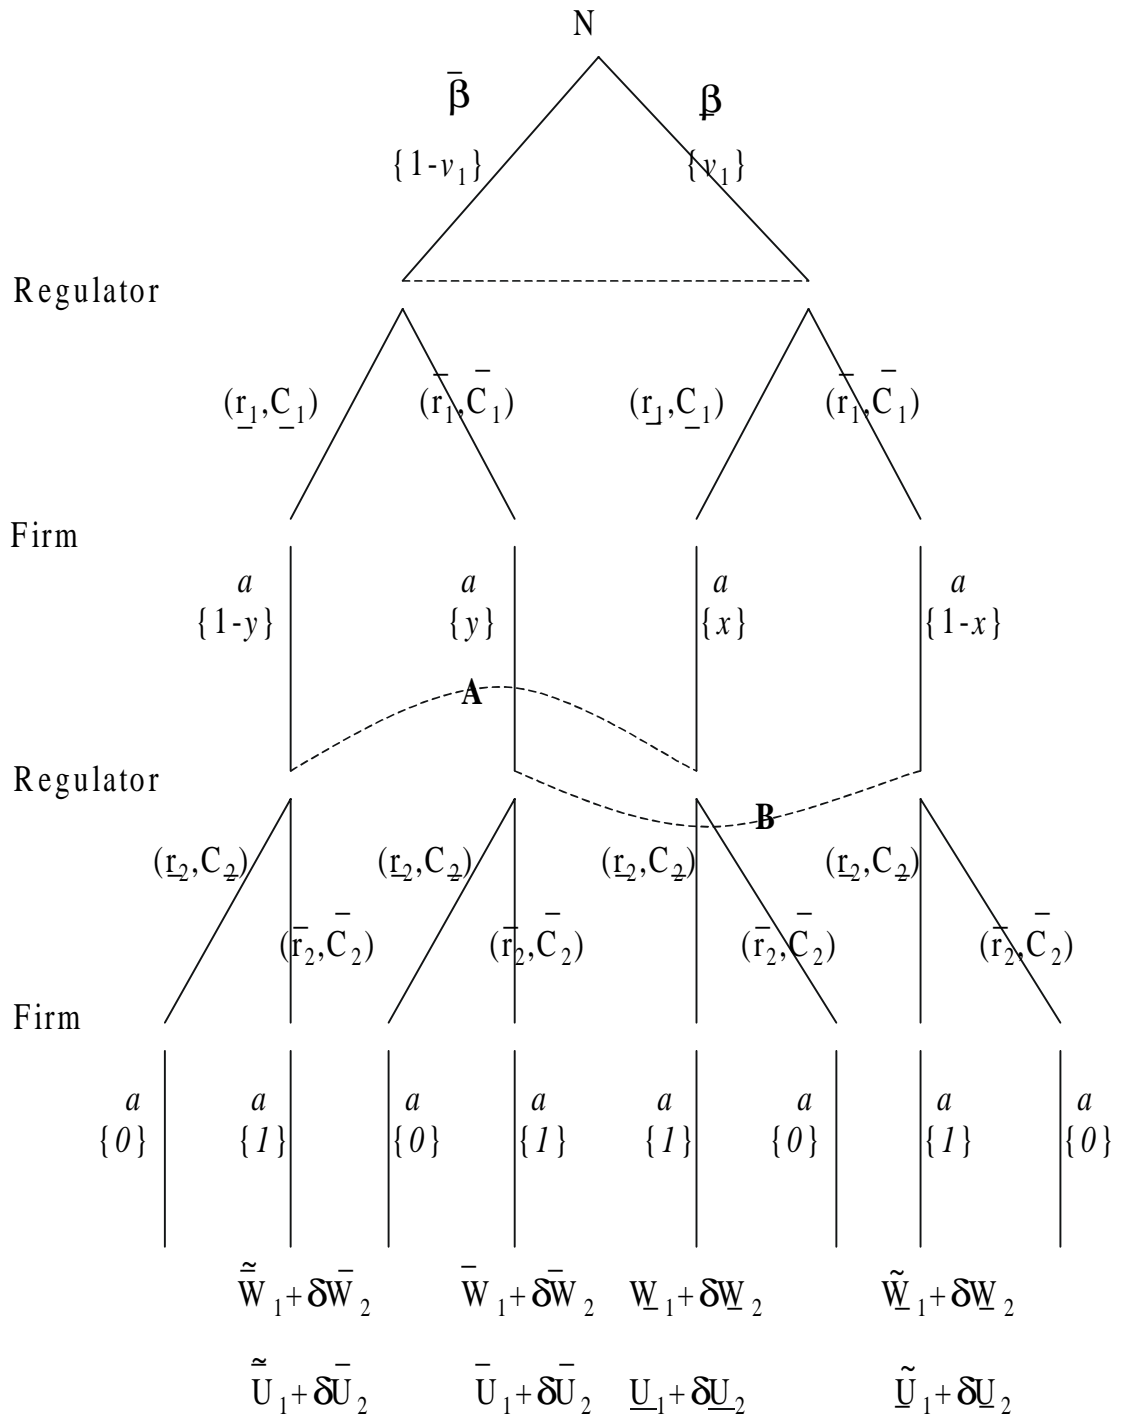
N

$\bar{\beta}$ $\{1-v_1\}$

$\underline{\beta}$ $\{v_1\}$

Regulator

$(\underline{r}_1,\underline{C}_1)$ $(\bar{r}_1,\bar{C}_1)$ $(\underline{r}_1,\underline{C}_1)$ $(\bar{r}_1,\bar{C}_1)$

Firm

$a$ $\{1-y\}$ $a$ $\{y\}$ $a$ $\{x\}$ $a$ $\{1-x\}$

A

Regulator

B

$(\underline{r}_2,\underline{C}_2)$ $(\bar{r}_2,\bar{C}_2)$ $(\underline{r}_2,\underline{C}_2)$ $(\bar{r}_2,\bar{C}_2)$ $(\underline{r}_2,\underline{C}_2)$ $(\bar{r}_2,\bar{C}_2)$ $(\underline{r}_2,\underline{C}_2)$ $(\bar{r}_2,\bar{C}_2)$

Firm

$a$ $\{0\}$ $a$ $\{1\}$ $a$ $\{0\}$ $a$ $\{1\}$ $a$ $\{1\}$ $a$ $\{0\}$ $a$ $\{1\}$ $a$ $\{0\}$

$\tilde{\bar{W}}_1+\delta\bar{W}_2$ $\bar{W}_1+\delta\bar{W}_2$ $\underline{W}_1+\delta\underline{W}_2$ $\tilde{\underline{W}}_1+\delta\underline{W}_2$

$\tilde{\bar{U}}_1+\delta\bar{U}_2$ $\bar{U}_1+\delta\bar{U}_2$ $\underline{U}_1+\delta\underline{U}_2$ $\tilde{\underline{U}}_1+\delta\underline{U}_2$